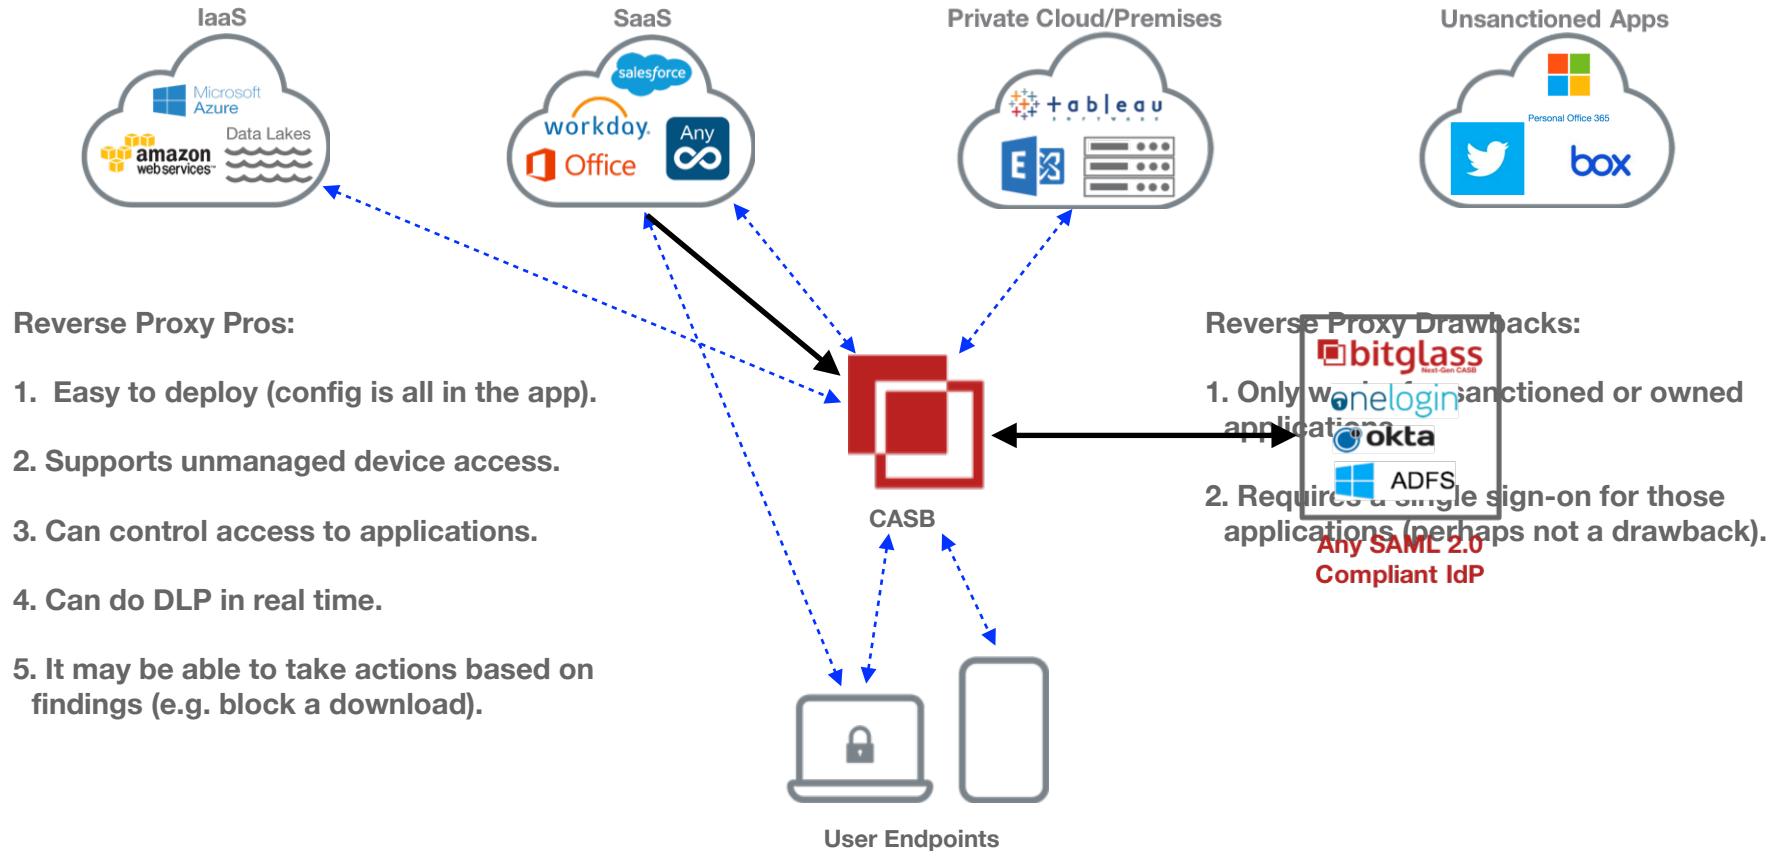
IaaS

Microsoft Azure

Data Lakes

amazon web services

SaaS

salesforce

workday.

Any

Office

Private Cloud/Premises

tableau

Unsanctioned Apps

Personal Office 365

box

Reverse Proxy Pros:

1. Easy to deploy (config is all in the app).

2. Supports unmanaged device access.

3. Can control access to applications.

4. Can do DLP in real time.

5. It may be able to take actions based on findings (e.g. block a download).

CASB

Reverse Proxy Drawbacks:

bitglass

Next-Gen CASB

onelogin

okta

ADFS

1. Only w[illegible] sanctioned or owned applicati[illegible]

2. Requires a single sign-on for those applications (perhaps not a drawback).

Any SAML 2.0 Compliant IdP

User Endpoints